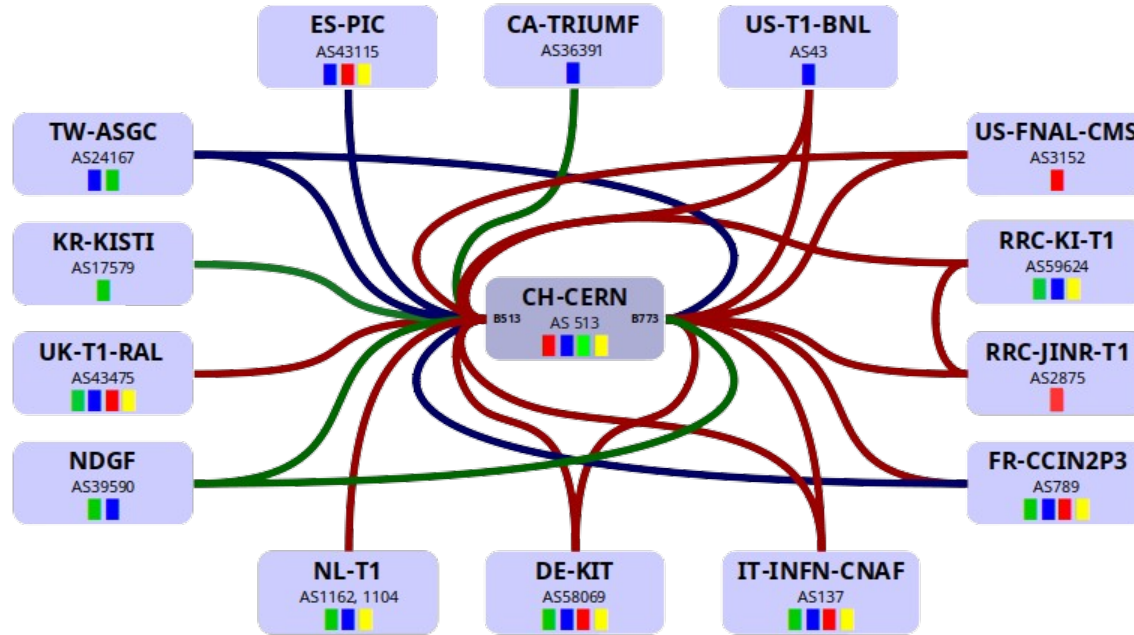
ES-PIC
AS43115

CA-TRIUMF
AS36391

US-T1-BNL
AS43

TW-ASGC
AS24167

US-FNAL-CMS
AS3152

KR-KISTI
AS17579

RRC-KI-T1
AS59624

CH-CERN
B513
AS 513
B773

UK-T1-RAL
AS43475

RRC-JINR-T1
AS2875

NDGF
AS39590

FR-CCIN2P3
AS789

NL-T1
AS1162, 1104

DE-KIT
AS58069

IT-INFN-CNAF
AS137